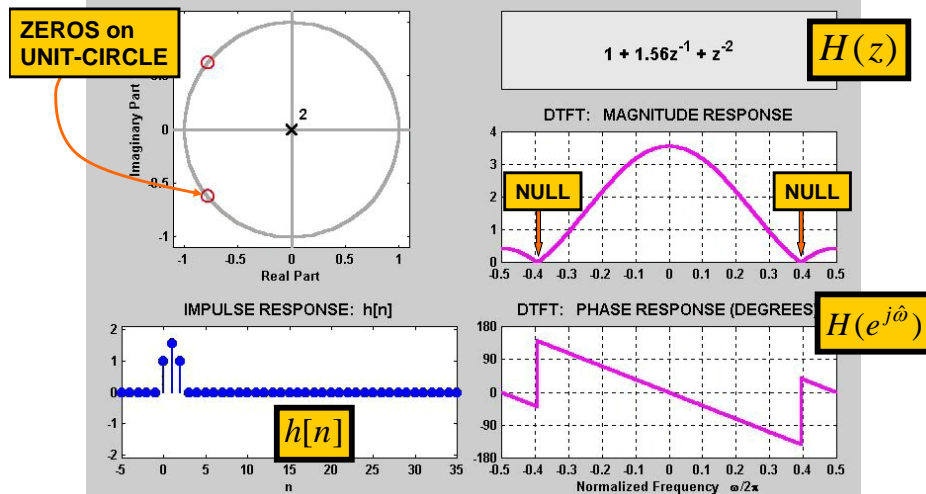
ZEROS on UNIT-CIRCLE

Imaginary Part

0.5

0

-0.5

-1

2

-1 -0.5 0 0.5 1

Real Part

$1 + 1.56z^{-1} + z^{-2}$

$H(z)$

DTFT: MAGNITUDE RESPONSE

4

3

2

1

0

NULL

NULL

-0.5 -0.4 -0.3 -0.2 -0.1 0 0.1 0.2 0.3 0.4 0.5

IMPULSE RESPONSE: h[n]

2

1

0

-1

-2

-5 0 5 10 15 20 25 30 35

n

$h[n]$

DTFT: PHASE RESPONSE (DEGREES)

$H(e^{j\hat{\omega}})$

180

90

0

-90

-180

-0.5 -0.4 -0.3 -0.2 -0.1 0 0.1 0.2 0.3 0.4 0.5

Normalized Frequency $\omega/2\pi$